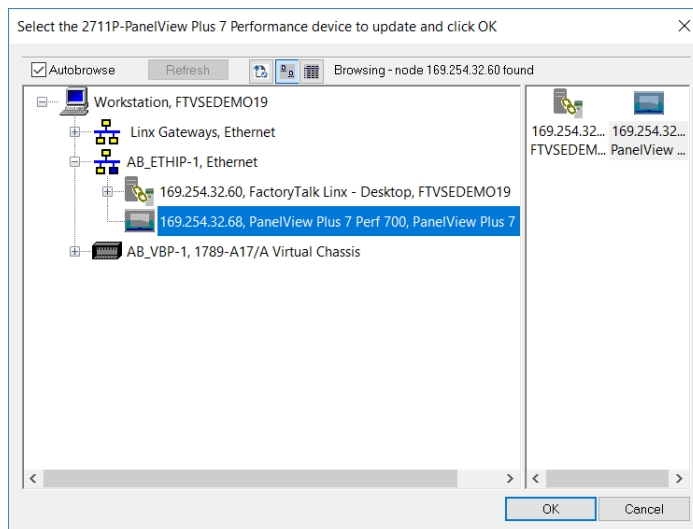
Select the 2711P-PanelView Plus 7 Performance device to update and click OK

Autobrowse
Refresh
Browsing - node 169.254.32.60 found

Workstation, FTVSEDEMO19
Linx Gateways, Ethernet
AB_ETHIP-1, Ethernet
169.254.32.60, FactoryTalk Linx - Desktop, FTVSEDEMO19
169.254.32.68, PanelView Plus 7 Perf 700, PanelView Plus 7
AB_VBP-1, 1789-A17/A Virtual Chassis

169.254.32... FTVSEDEM...
169.254.32... PanelView ...

OK
Cancel